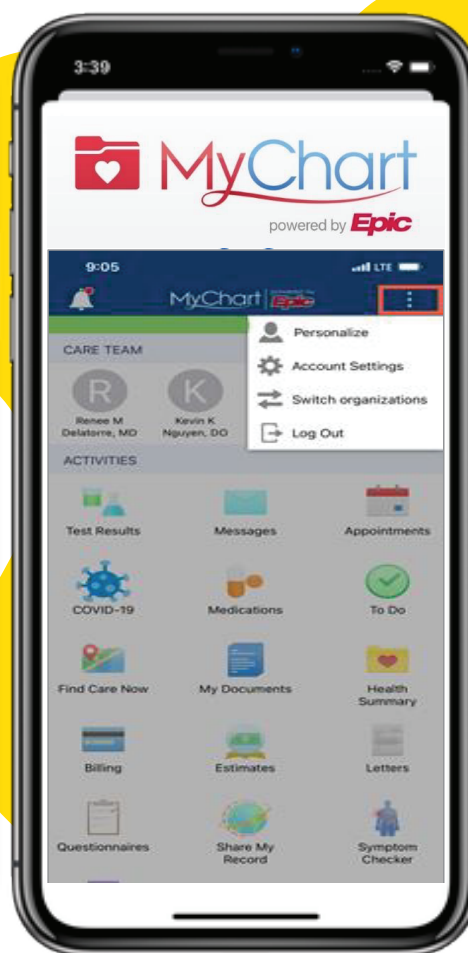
3:39

MyChart
powered by Epic

9:05

MyChart | Epic

Personalize
Account Settings
Switch organizations
Log Out

CARE TEAM

R
Renee M Delatorre, MD

K
Kevin K Nguyen, DO

ACTIVITIES

Test Results
Messages
Appointments
COVID-19
Medications
To Do
Find Care Now
My Documents
Health Summary
Billing
Estimates
Letters
Questionnaires
Share My Record
Symptom Checker